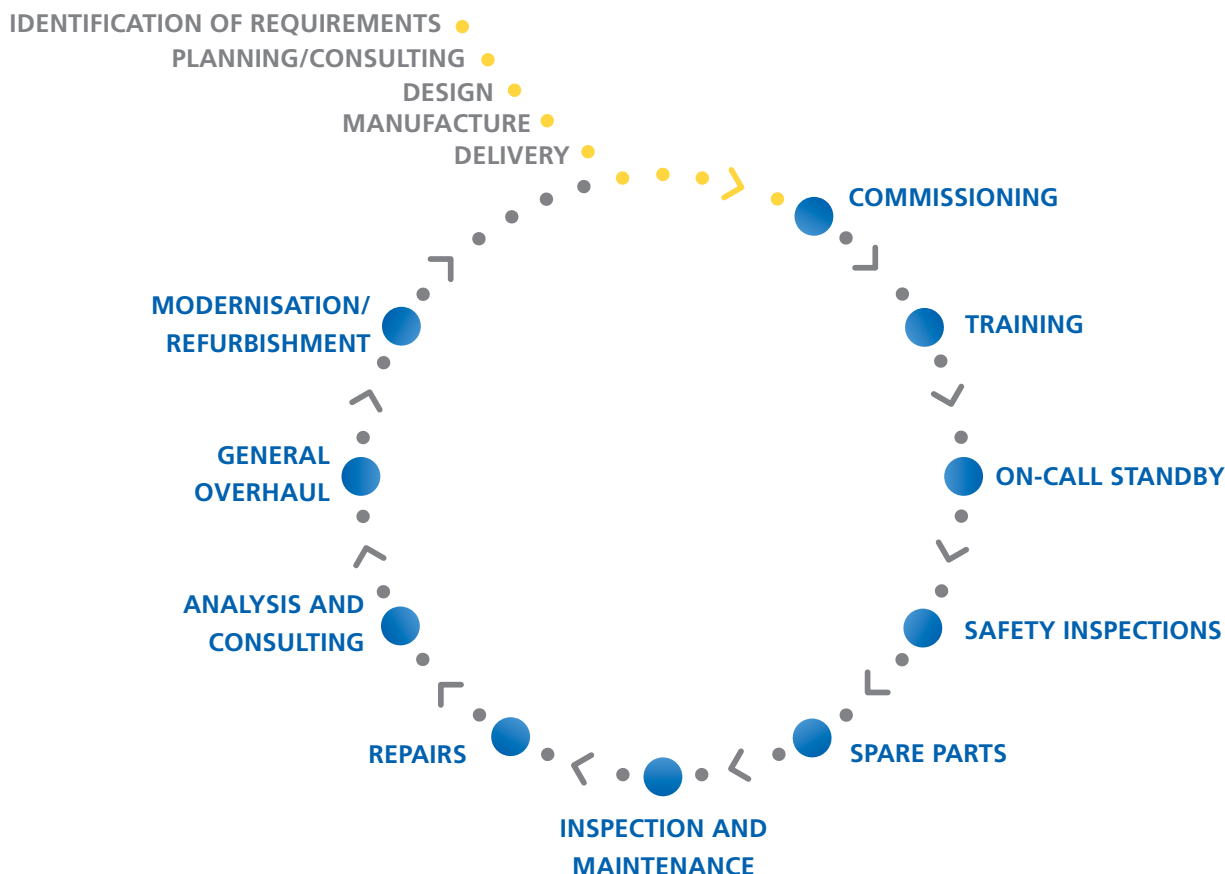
IDENTIFICATION OF REQUIREMENTS
PLANNING/CONSULTING
DESIGN
MANUFACTURE
DELIVERY

COMMISSIONING

TRAINING

ON-CALL STANDBY

SAFETY INSPECTIONS

SPARE PARTS

INSPECTION AND MAINTENANCE

REPAIRS

ANALYSIS AND CONSULTING

GENERAL OVERHAUL

MODERNISATION/ REFURBISHMENT